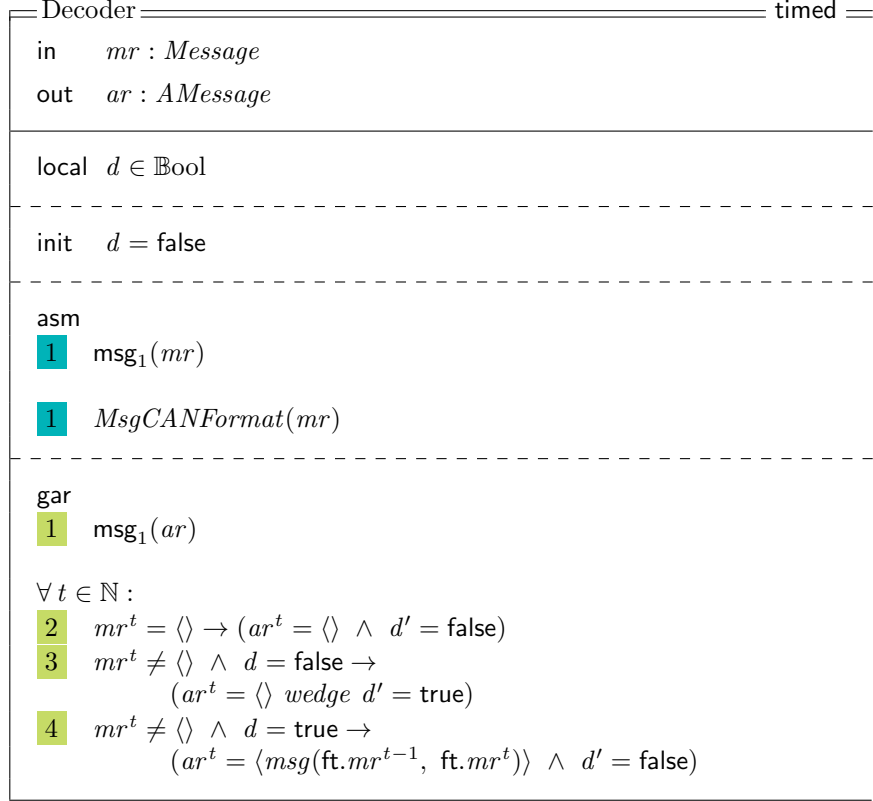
Decoder timed

in $mr : Message$

out $ar : AMessage$

local $d \in \mathbb{B}\mathrm{ool}$

init $d = \mathsf{false}$

asm

1 $\mathsf{msg}_1(mr)$

1 $MsgCANFormat(mr)$

gar

1 $\mathsf{msg}_1(ar)$

$\forall\, t \in \mathbb{N}:$

2 $mr^t = \langle\rangle \rightarrow (ar^t = \langle\rangle \ \wedge \ d' = \mathsf{false})$

3 $mr^t \neq \langle\rangle \ \wedge \ d = \mathsf{false} \rightarrow$
$(ar^t = \langle\rangle \ wedge \ d' = \mathsf{true})$

4 $mr^t \neq \langle\rangle \ \wedge \ d = \mathsf{true} \rightarrow$
$(ar^t = \langle msg(\mathsf{ft}.mr^{t-1}, \ \mathsf{ft}.mr^t)\rangle \ \wedge \ d' = \mathsf{false})$